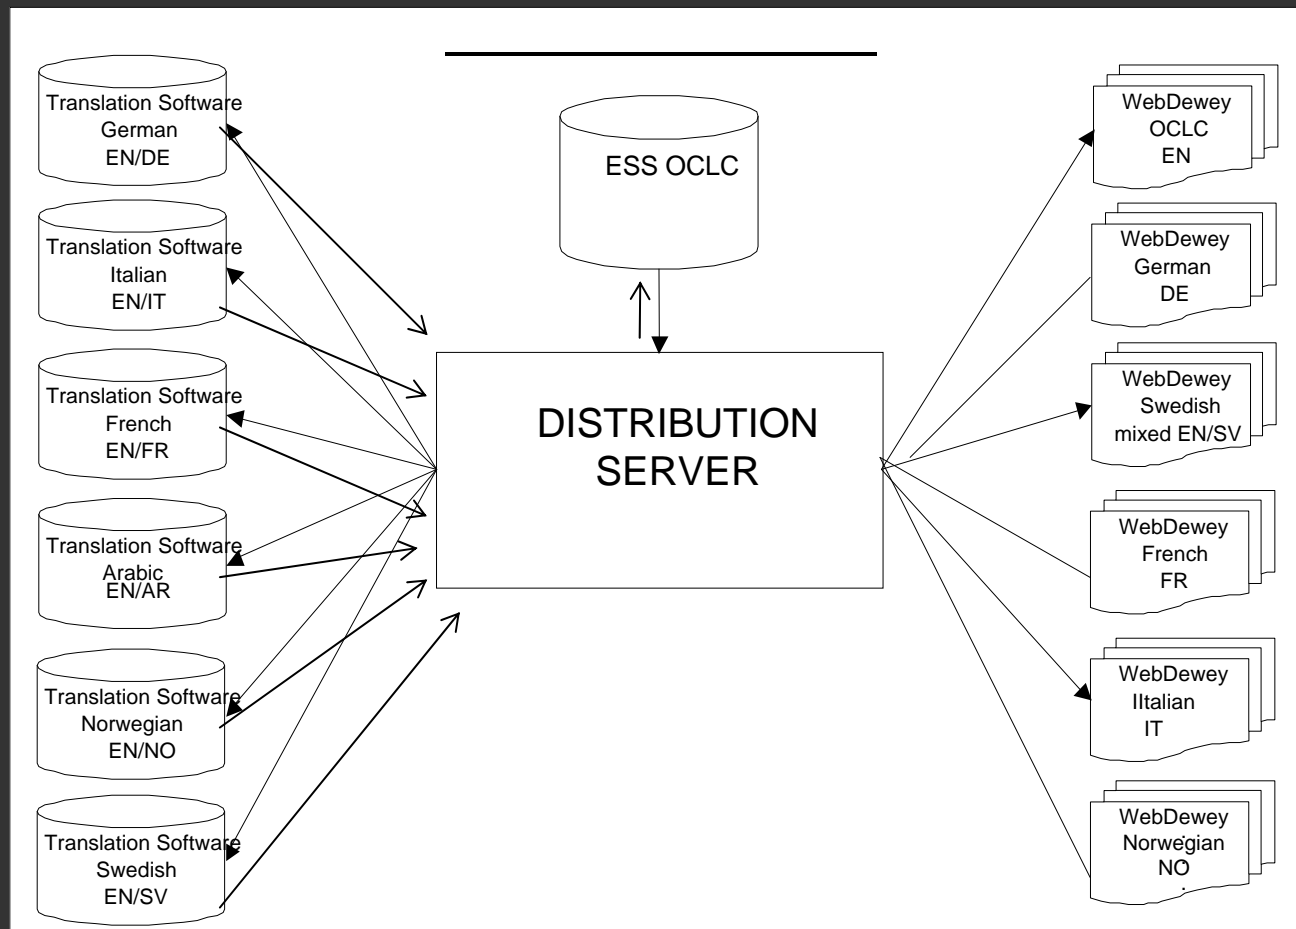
Translation Software German EN/DE

Translation Software Italian EN/IT

Translation Software French EN/FR

Translation Software Arabic EN/AR

Translation Software Norwegian EN/NO

Translation Software Swedish EN/SV

ESS OCLC

DISTRIBUTION SERVER

WebDewey OCLC EN

WebDewey German DE

WebDewey Swedish mixed EN/SV

WebDewey French FR

WebDewey IItalian IT

WebDewey Norwegian NO